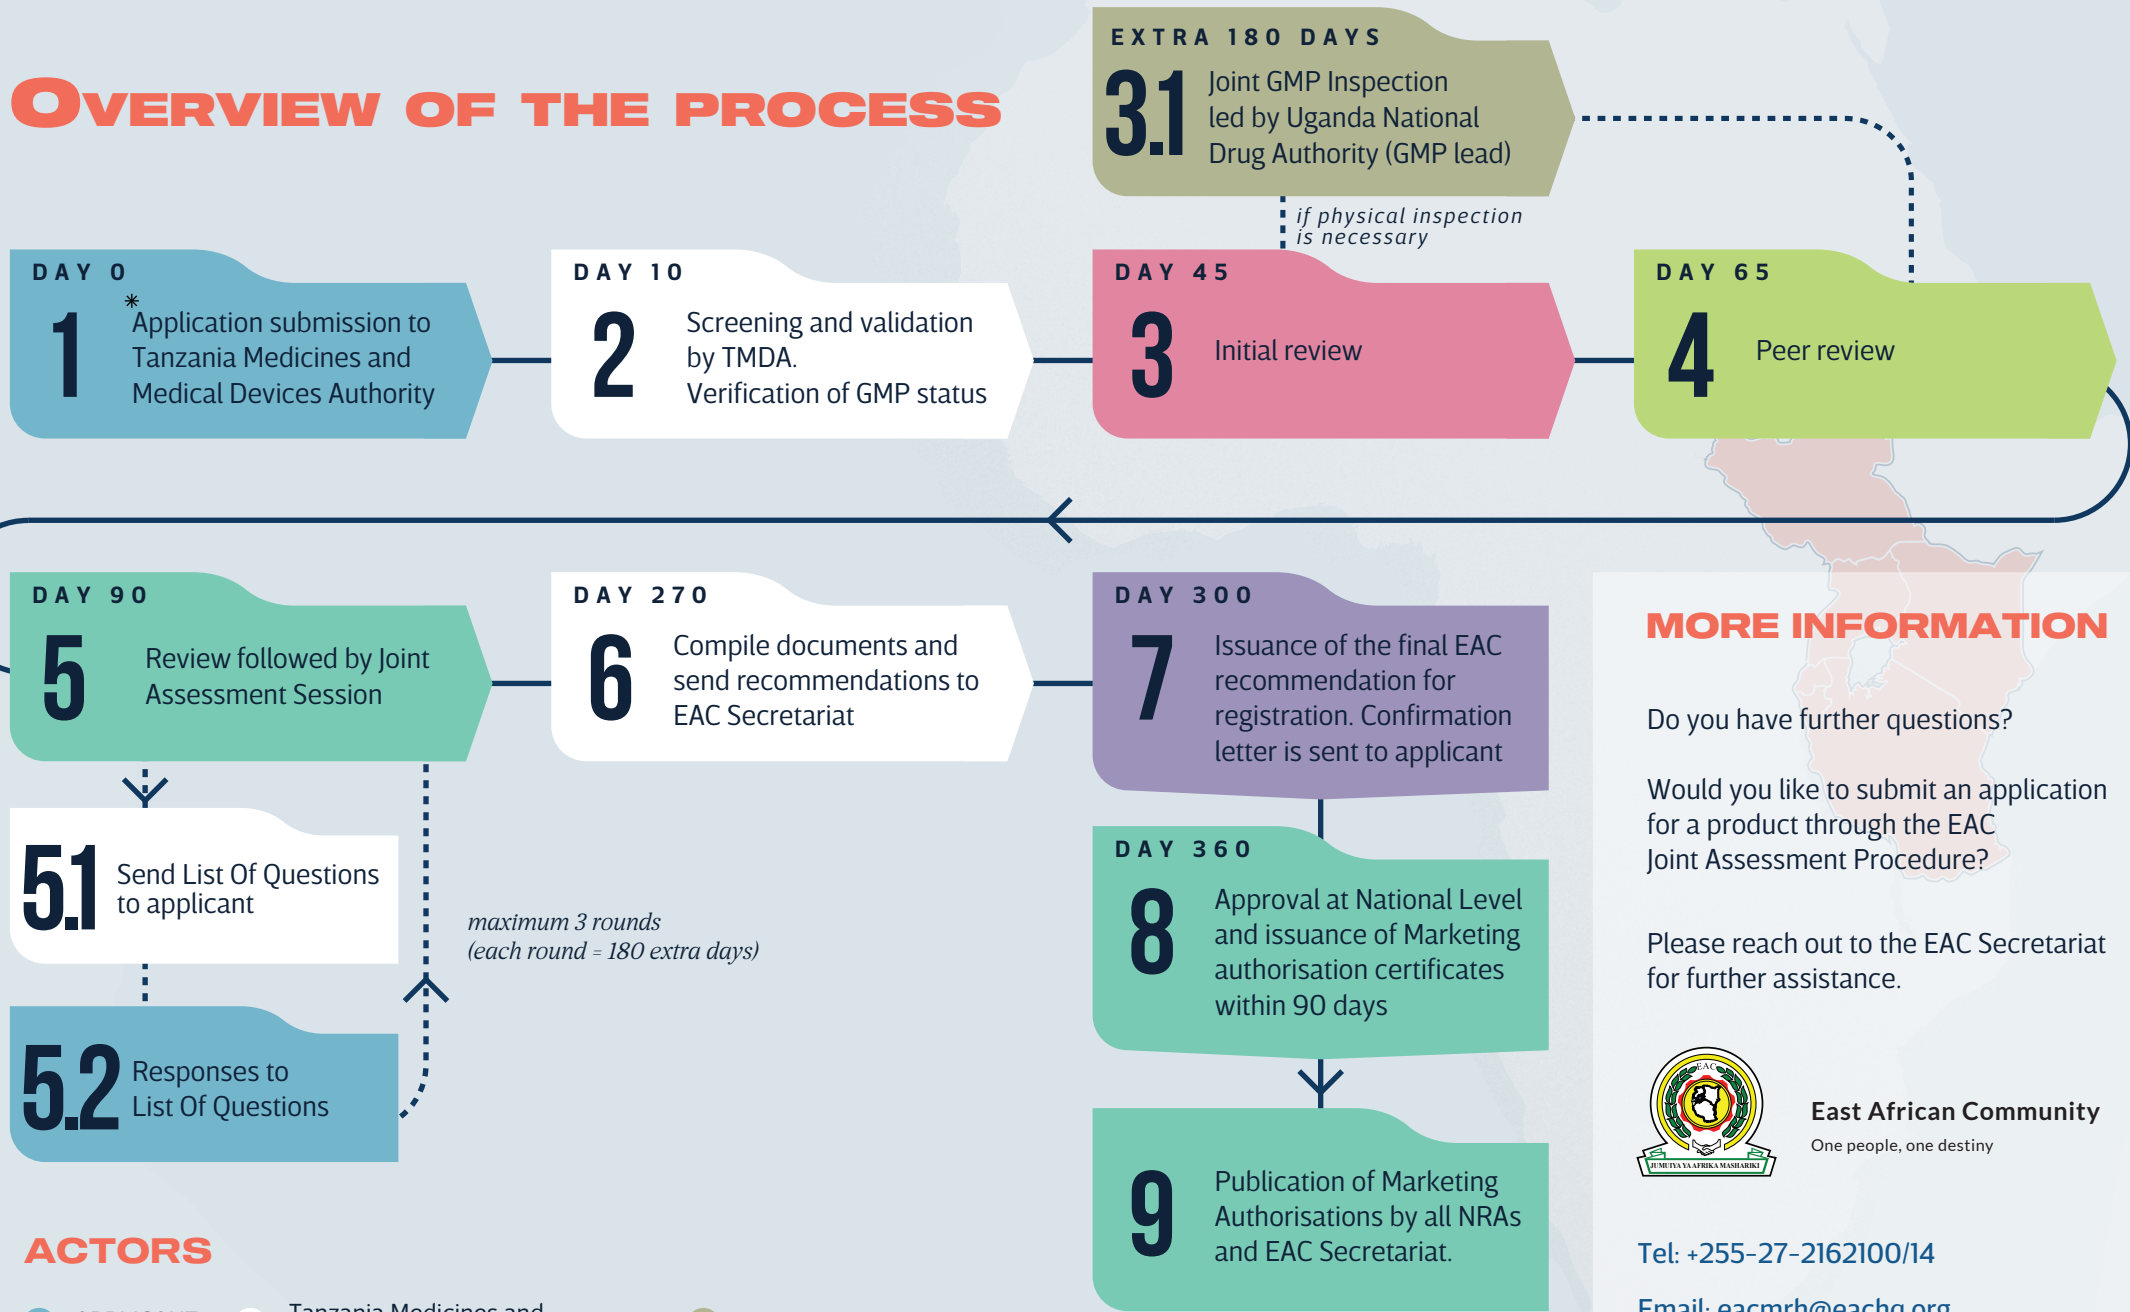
OVERVIEW OF THE PROCESS

EXTRA 180 DAYS
3.1 Joint GMP Inspection led by Uganda National Drug Authority (GMP lead)

if physical inspection is necessary

DAY 0
1 *Application submission to Tanzania Medicines and Medical Devices Authority

DAY 10
2 Screening and validation by TMDA.
Verification of GMP status

DAY 45
3 Initial review

DAY 65
4 Peer review

DAY 90
5 Review followed by Joint Assessment Session

DAY 270
6 Compile documents and send recommendations to EAC Secretariat

DAY 300
7 Issuance of the final EAC recommendation for registration. Confirmation letter is sent to applicant

5.1 Send List Of Questions to applicant

maximum 3 rounds
(each round = 180 extra days)

5.2 Responses to List Of Questions

DAY 360
8 Approval at National Level and issuance of Marketing authorisation certificates within 90 days

9 Publication of Marketing Authorisations by all NRAs and EAC Secretariat.

ACTORS

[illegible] Tanzania Medicines and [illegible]

MORE INFORMATION

Do you have further questions?

Would you like to submit an application for a product through the EAC Joint Assessment Procedure?

Please reach out to the EAC Secretariat for further assistance.

EAC
JUMUIYA YA AFRIKA MASHARIKI

East African Community
One people, one destiny

Tel: +255-27-2162100/14

Email: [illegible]